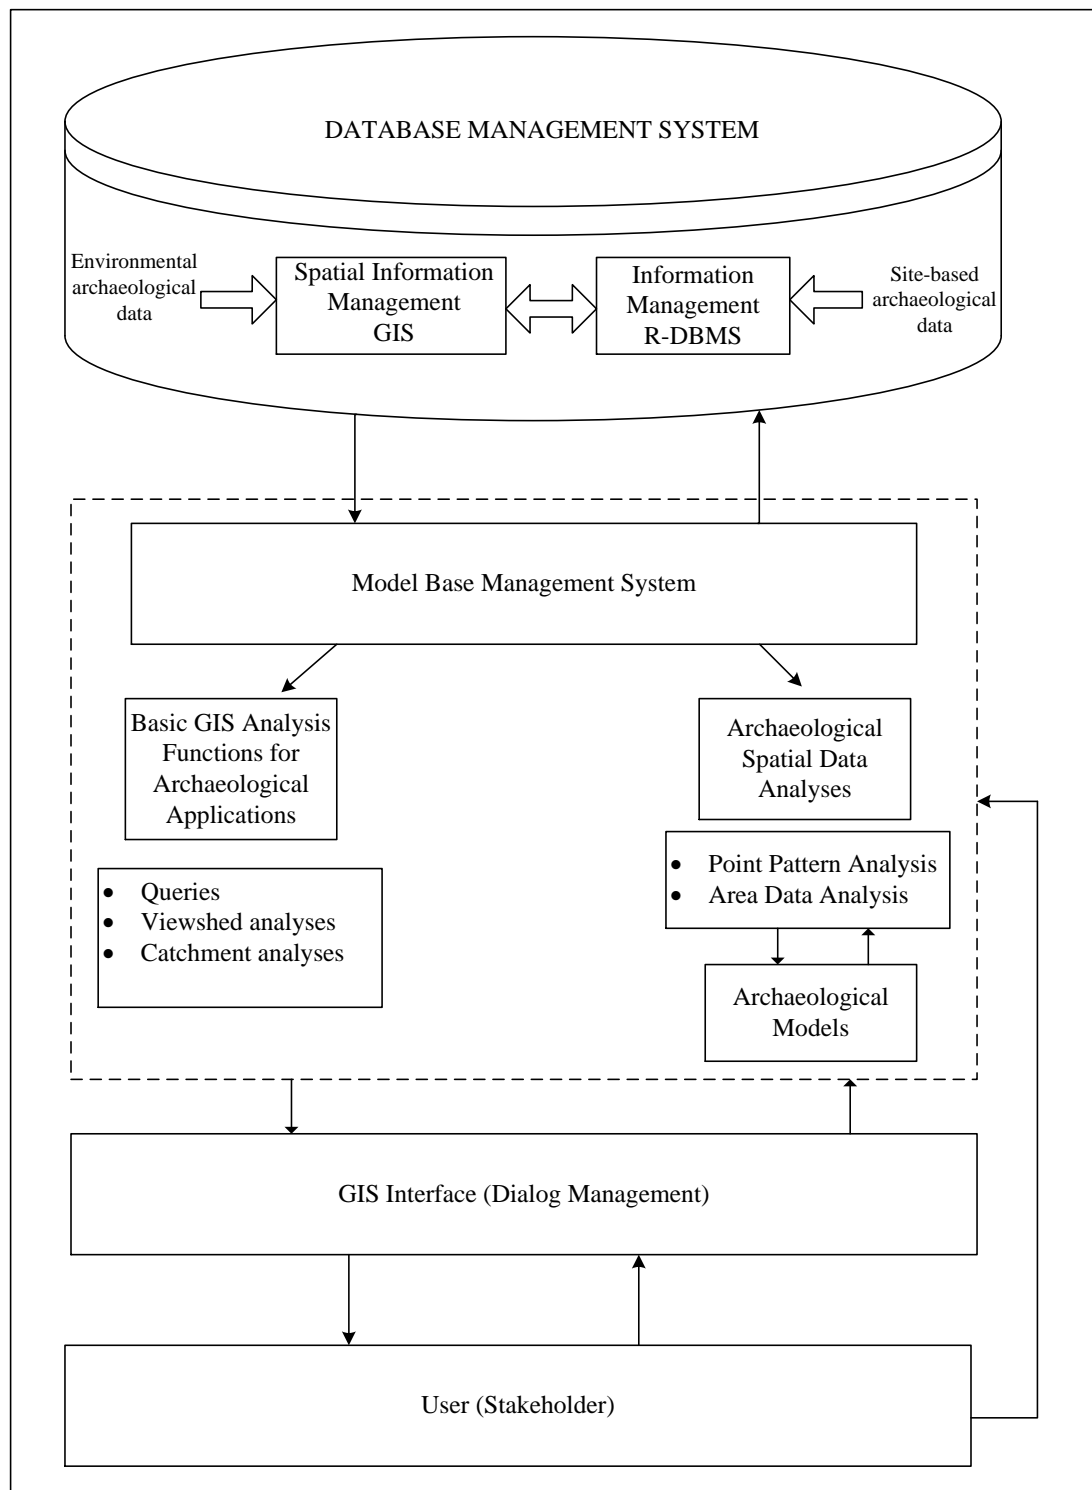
DATABASE MANAGEMENT SYSTEM

Environmental archaeological data

Spatial Information Management GIS

Information Management R-DBMS

Site-based archaeological data

Model Base Management System

Basic GIS Analysis Functions for Archaeological Applications

- Queries
- Viewshed analyses
- Catchment analyses

Archaeological Spatial Data Analyses

- Point Pattern Analysis
- Area Data Analysis

Archaeological Models

GIS Interface (Dialog Management)

User (Stakeholder)